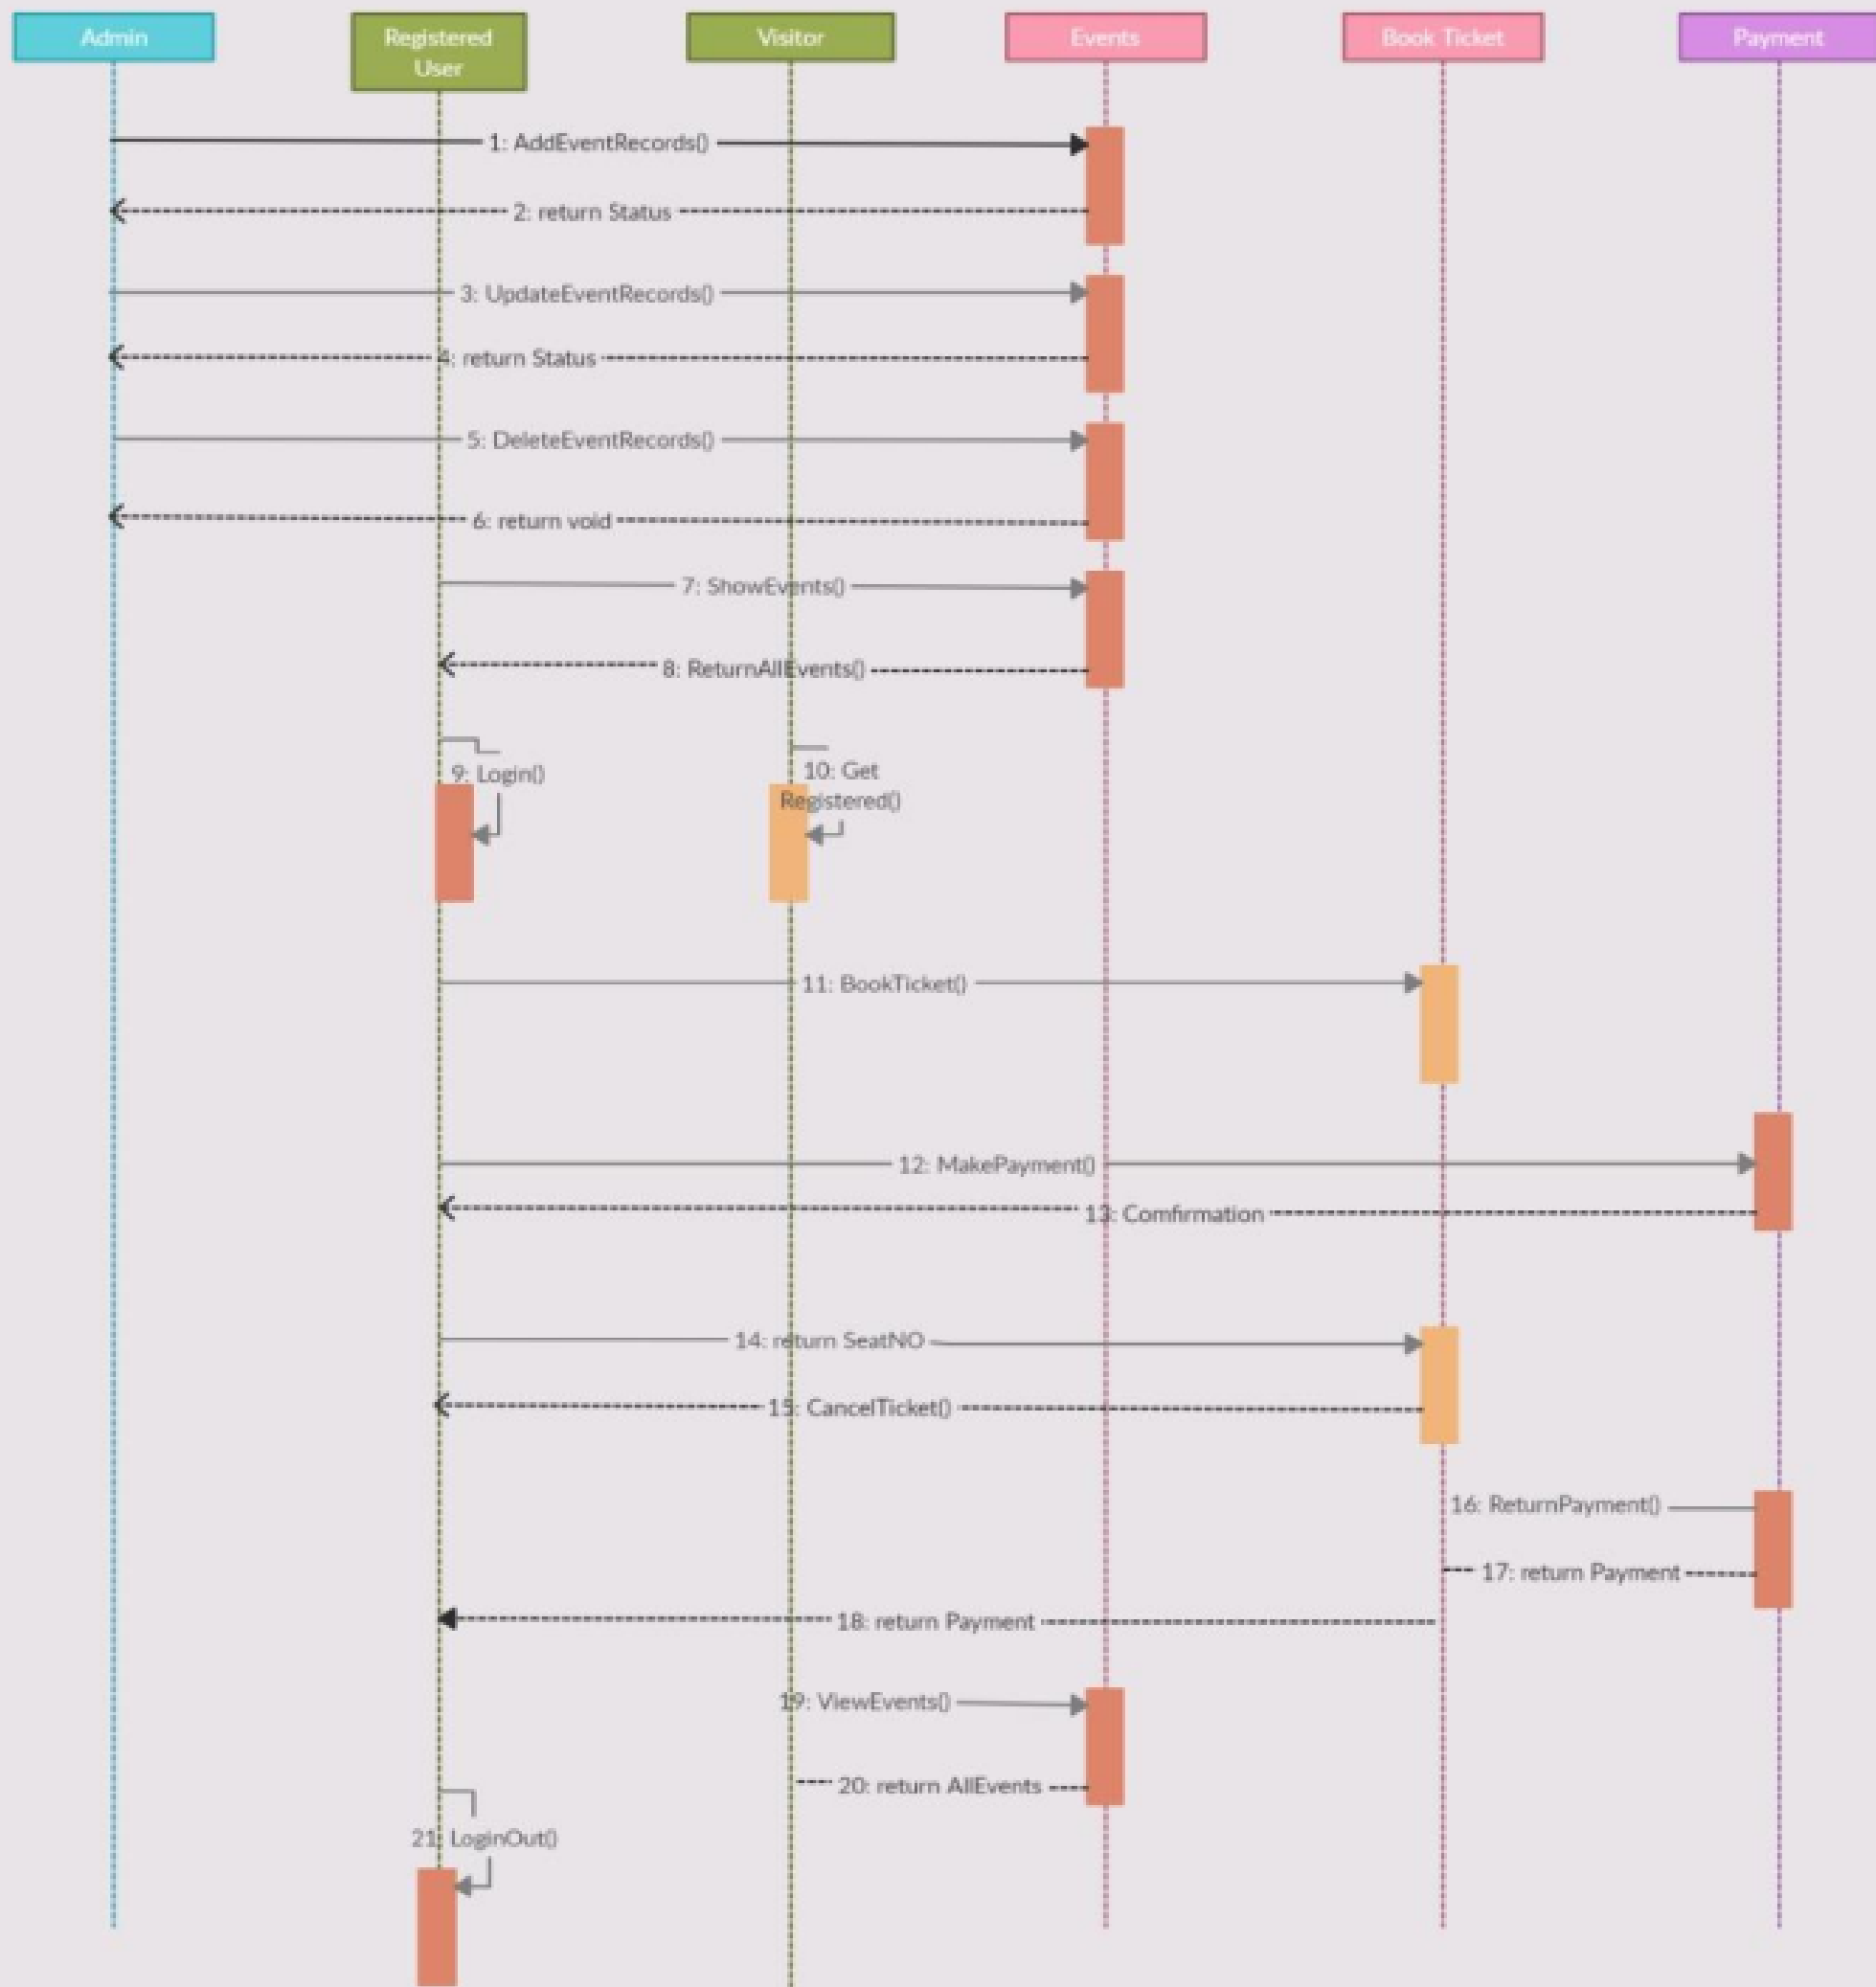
Admin

Registered User

Visitor

Events

Book Ticket

Payment

1: AddEventRecords()

2: return Status

3: UpdateEventRecords()

4: return Status

5: DeleteEventRecords()

6: return void

7: ShowEvents()

8: ReturnAllEvents()

9: Login()

10: Get Registered()

11: BookTicket()

12: MakePayment()

13: Comfirmation

14: return SeatNO

15: CancelTicket()

16: ReturnPayment()

17: return Payment

18: return Payment

19: ViewEvents()

20: return AllEvents

21: LoginOut()